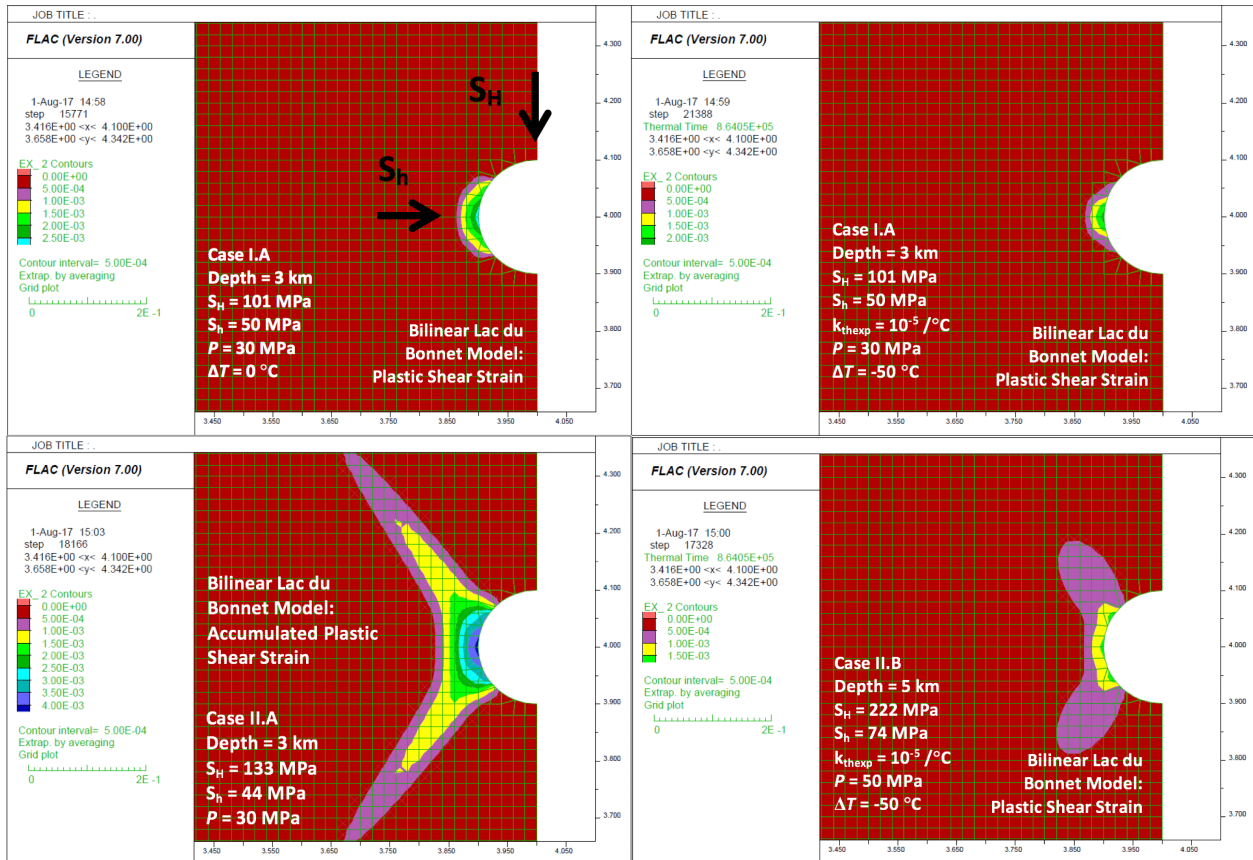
JOB TITLE : .

FLAC (Version 7.00)

LEGEND

1-Aug-17 14:58
step 15771
3.416E+00 <x< 4.100E+00
3.658E+00 <y< 4.342E+00

EX_ 2 Contours
0.00E+00
5.00E-04
1.00E-03
1.50E-03
2.00E-03
2.50E-03

Contour interval= 5.00E-04
Extrap. by averaging
Grid plot

0 2E -1

$S_H$

$S_h$

Case I.A
Depth = 3 km
$S_H$ = 101 MPa
$S_h$ = 50 MPa
$P$ = 30 MPa
$\Delta T$ = 0 °C

Bilinear Lac du Bonnet Model: Plastic Shear Strain

4.300
4.200
4.100
4.000
3.900
3.800
3.700

3.450 3.550 3.650 3.750 3.850 3.950 4.050

JOB TITLE : .

FLAC (Version 7.00)

LEGEND

1-Aug-17 14:59
step 21388
Thermal Time 8.6405E+05
3.416E+00 <x< 4.100E+00
3.658E+00 <y< 4.342E+00

EX_ 2 Contours
0.00E+00
5.00E-04
1.00E-03
1.50E-03
2.00E-03

Contour interval= 5.00E-04
Extrap. by averaging
Grid plot

0 2E -1

Case I.A
Depth = 3 km
$S_H$ = 101 MPa
$S_h$ = 50 MPa
$k_{thexp}$ = $10^{-5}$ /°C
$P$ = 30 MPa
$\Delta T$ = -50 °C

Bilinear Lac du Bonnet Model: Plastic Shear Strain

4.300
4.200
4.100
4.000
3.900
3.800
3.700

3.450 3.550 3.650 3.750 3.850 3.950 4.050

JOB TITLE : .

FLAC (Version 7.00)

LEGEND

1-Aug-17 15:03
step 18166
3.416E+00 <x< 4.100E+00
3.658E+00 <y< 4.342E+00

EX_ 2 Contours
0.00E+00
5.00E-04
1.00E-03
1.50E-03
2.00E-03
2.50E-03
3.00E-03
3.50E-03
4.00E-03

Contour interval= 5.00E-04
Extrap. by averaging
Grid plot

0 2E -1

Bilinear Lac du Bonnet Model: Accumulated Plastic Shear Strain

Case II.A
Depth = 3 km
$S_H$ = 133 MPa
$S_h$ = 44 MPa
$P$ = 30 MPa

4.300
4.200
4.100
4.000
3.900
3.800
3.700

3.450 3.550 3.650 3.750 3.850 3.950 4.050

JOB TITLE : .

FLAC (Version 7.00)

LEGEND

1-Aug-17 15:00
step 17328
Thermal Time 8.6405E+05
3.416E+00 <x< 4.100E+00
3.658E+00 <y< 4.342E+00

EX_ 2 Contours
0.00E+00
5.00E-04
1.00E-03
1.50E-03

Contour interval= 5.00E-04
Extrap. by averaging
Grid plot

0 2E -1

Case II.B
Depth = 5 km
$S_H$ = 222 MPa
$S_h$ = 74 MPa
$k_{thexp}$ = $10^{-5}$ /°C
$P$ = 50 MPa
$\Delta T$ = -50 °C

Bilinear Lac du Bonnet Model: Plastic Shear Strain

4.300
4.200
4.100
4.000
3.900
3.800
3.700

3.450 3.550 3.650 3.750 3.850 3.950 4.050